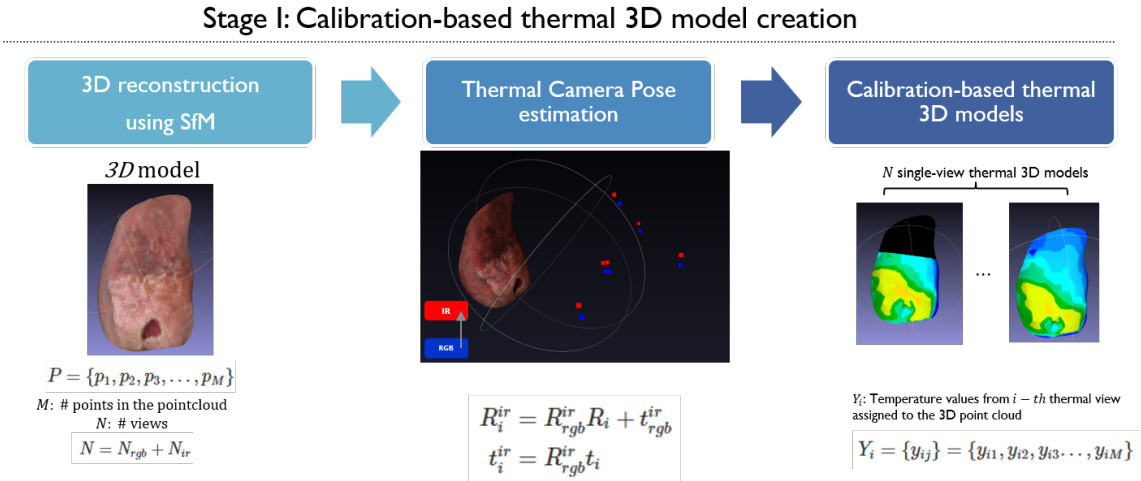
Stage I: Calibration-based thermal 3D model creation

3D reconstruction using SfM

Thermal Camera Pose estimation

Calibration-based thermal 3D models

$3D$ model

$P = \{p_1, p_2, p_3, \ldots, p_M\}$

$M$: # points in the pointcloud

$N$: # views

$N = N_{rgb} + N_{ir}$

IR

RGB

$R_i^{ir} = R_{rgb}^{ir} R_i + t_{rgb}^{ir}$

$t_i^{ir} = R_{rgb}^{ir} t_i$

$N$ single-view thermal 3D models

...

$Y_i$: Temperature values from $i-th$ thermal view assigned to the 3D point cloud

$Y_i = \{y_{ij}\} = \{y_{i1}, y_{i2}, y_{i3} \ldots, y_{iM}\}$